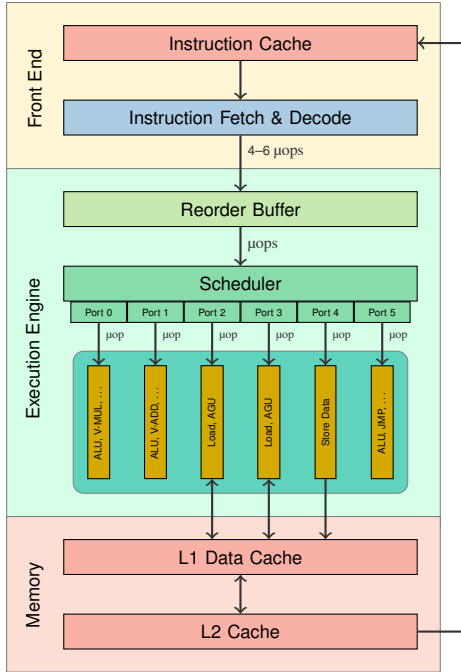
Front End

Instruction Cache

Instruction Fetch & Decode

4–6 µops

Execution Engine

Reorder Buffer

µops

Scheduler

| Port 0 | Port 1 | Port 2 | Port 3 | Port 4 | Port 5 |
|---|---|---|---|---|---|

µop µop µop µop µop µop

ALU, V-MUL, ...

ALU, V-ADD, ...

Load, AGU

Load, AGU

Store Data

ALU, JMP, ...

Memory

L1 Data Cache

L2 Cache